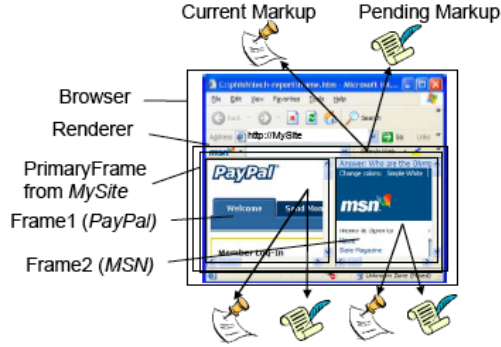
Current Markup

Pending Markup

Browser

Renderer

PrimaryFrame from *MySite*

Frame1 (*PayPal*)

Frame2 (*MSN*)

C:\phish\tech-report\frame.htm - Microsoft In...

File Edit View Favorites Tools Help

Back

Search

Address http://MySite

Go

Links

PayPal

Welcome

Send Mon

Member Log-In

Answer: Who are the Olympi

Change colors: Simple White

msn

Slate Magazine

Unknown Zone (Mixed)